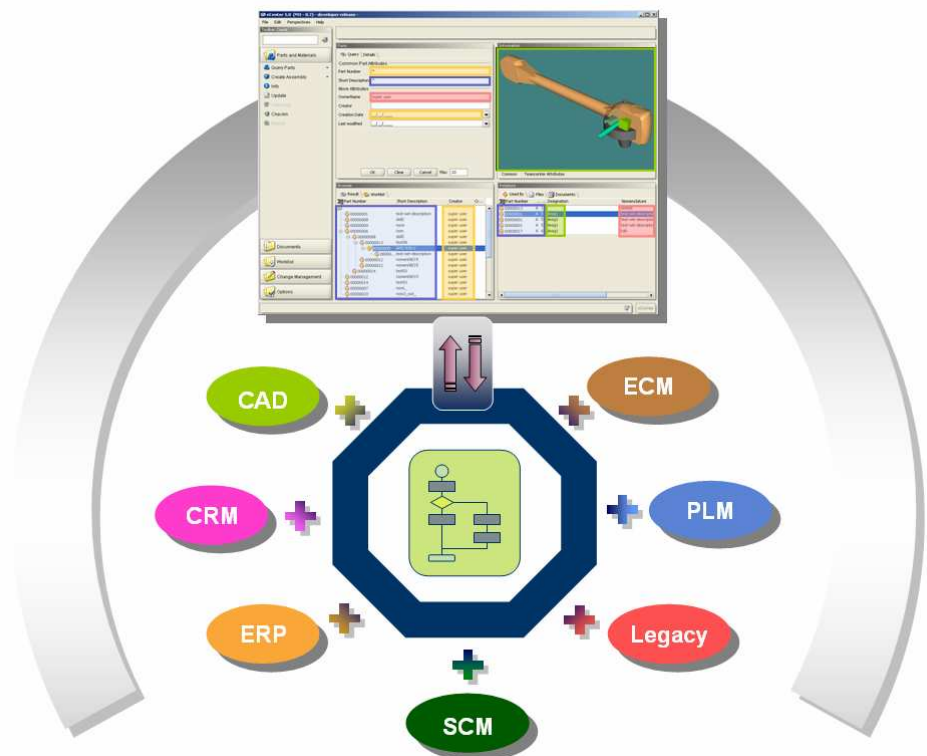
File Edit Perspectives Help

Parts and Materials
Query Parts
Create Assembly
Info
Update
Classes

Query Details
Common Part Attributes
Part Number
Short Description
Owner
Creator
Creation Date
Last modified

OK Clear Cancel

Result
Part Number Short Description Creator

Documents
Modeler
Change Management
Options

Used By Files Documents
Part Number Designation

CAD
CRM
ERP
ECM
PLM
Legacy
SCM